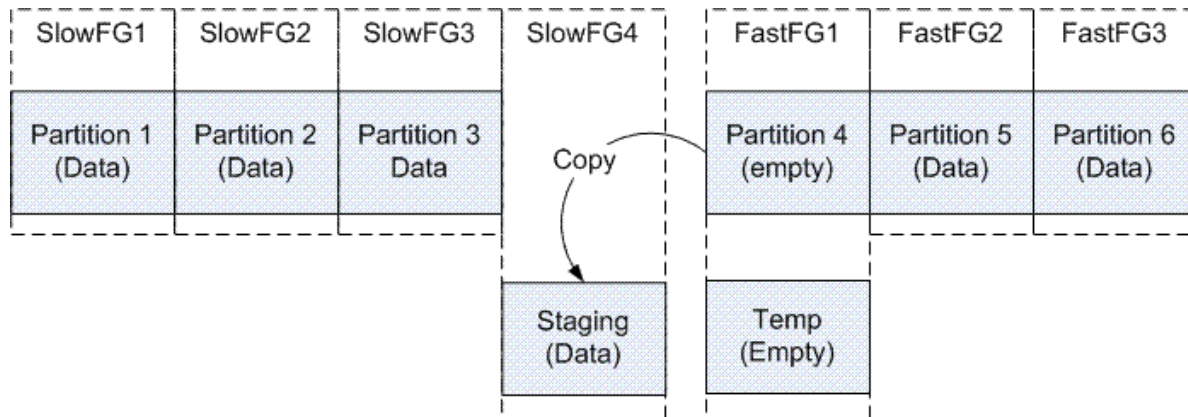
SlowFG1
SlowFG2
SlowFG3
SlowFG4
FastFG1
FastFG2
FastFG3

Partition 1 (Data)
Partition 2 (Data)
Partition 3 Data
Copy
Partition 4 (empty)
Partition 5 (Data)
Partition 6 (Data)

Staging (Data)
Temp (Empty)